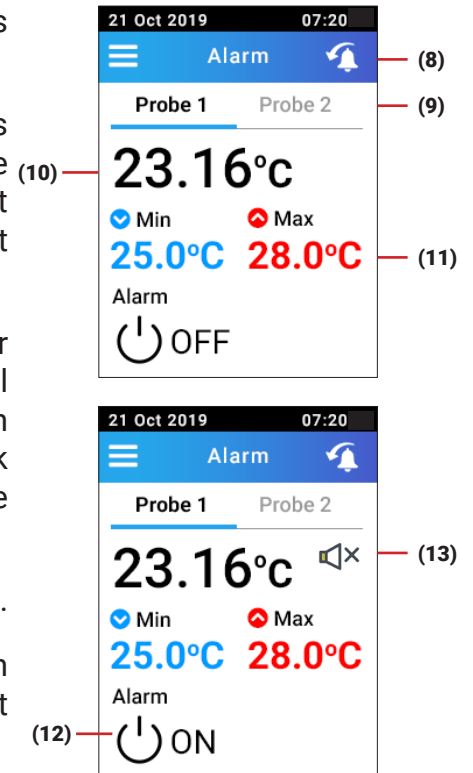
s

s
e
t
t

r
l
n
x
e

.

n
t

21 Oct 2019 07:20

Alarm

(8)

Probe 1 Probe 2

(9)

(10)

23.16°C

Min Max

25.0°C 28.0°C

(11)

Alarm

OFF

21 Oct 2019 07:20

Alarm

Probe 1 Probe 2

23.16°C

(13)

Min Max

25.0°C 28.0°C

Alarm

(12)

ON